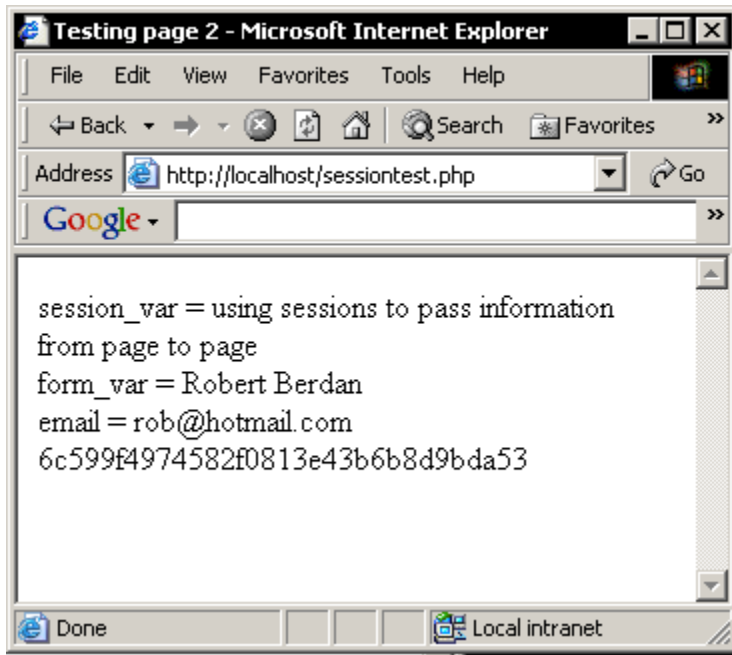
Testing page 2 - Microsoft Internet Explorer

File Edit View Favorites Tools Help

Back Search Favorites

Address http://localhost/sessiontest.php Go

Google

session_var = using sessions to pass information from page to page
form_var = Robert Berdan
email = rob@hotmail.com
6c599f4974582f0813e43b6b8d9bda53

Done Local intranet